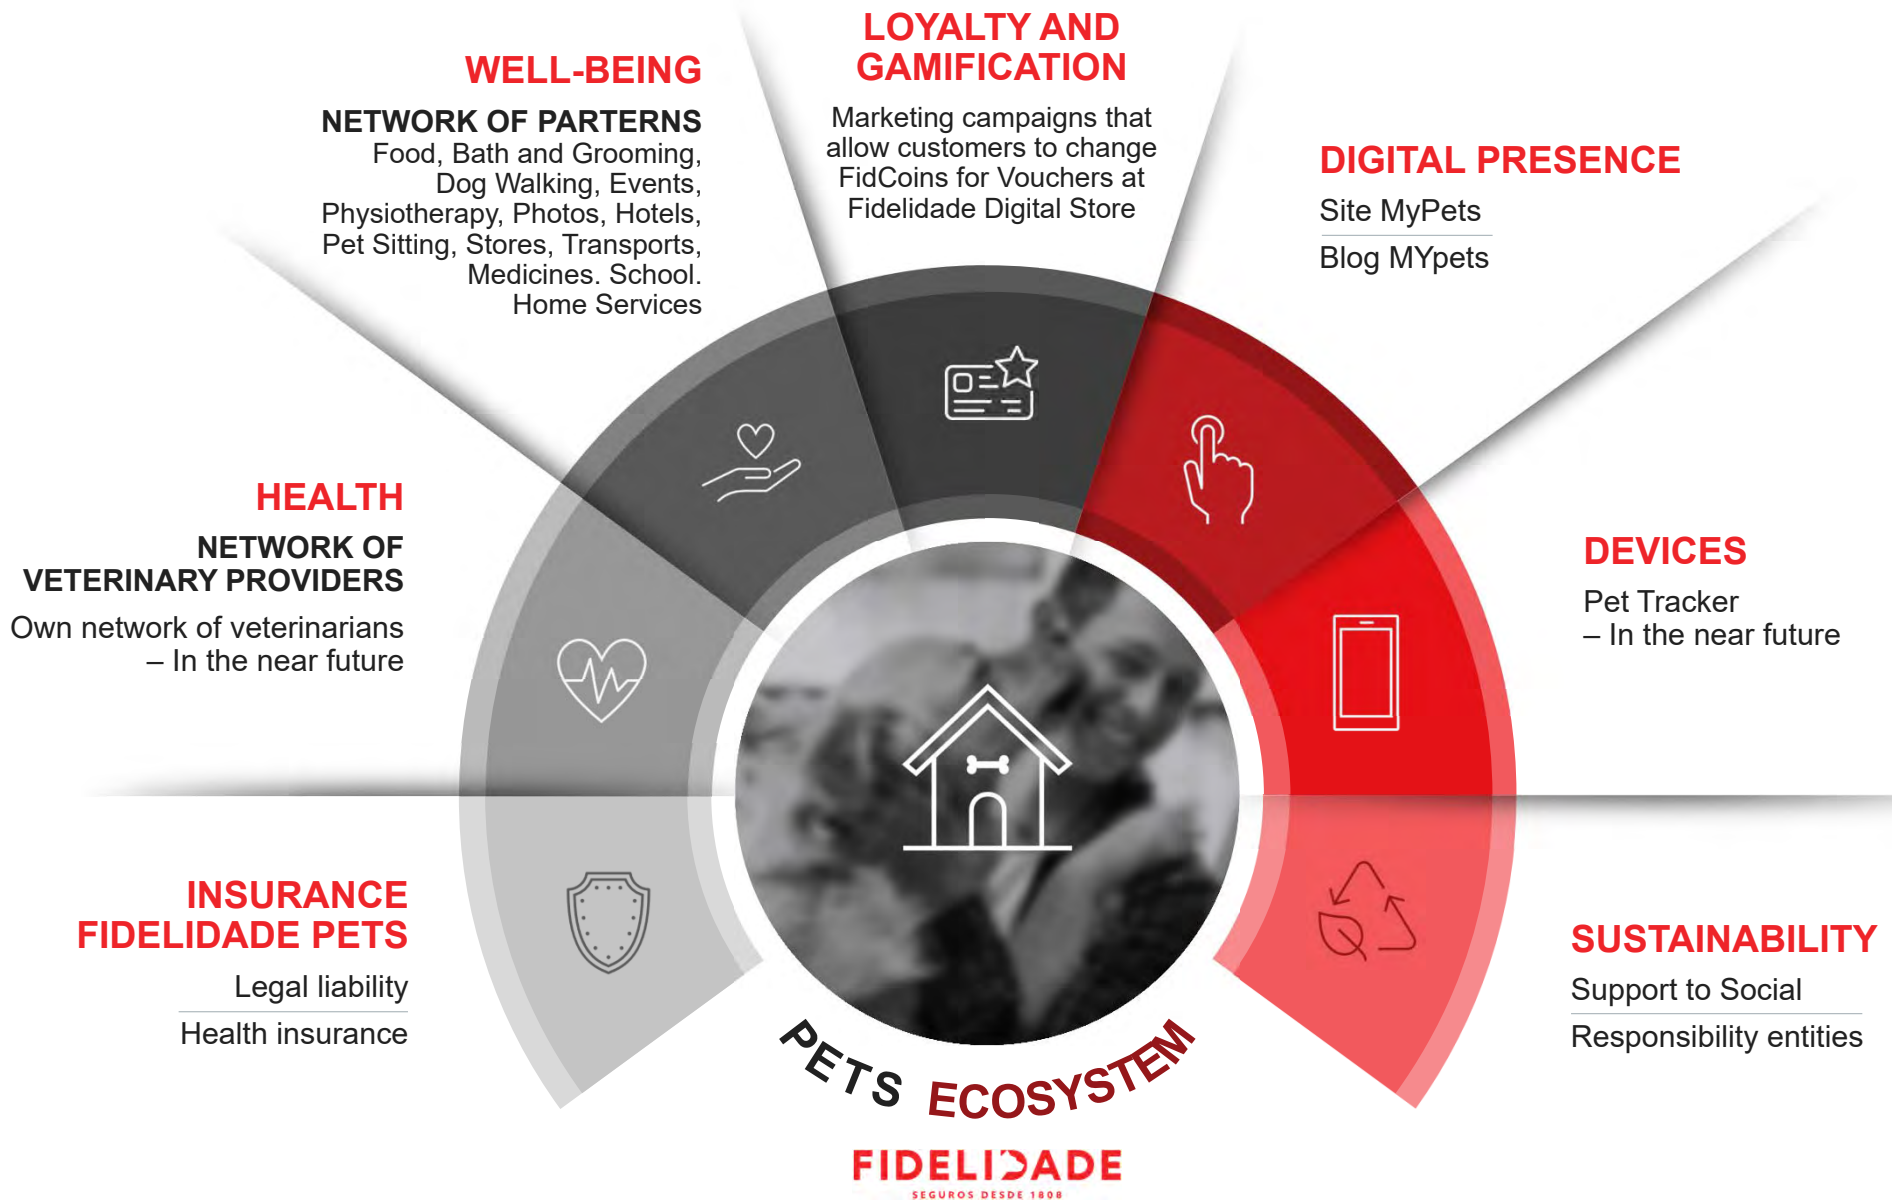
WELL-BEING

NETWORK OF PARTERNS
Food, Bath and Grooming, Dog Walking, Events, Physiotherapy, Photos, Hotels, Pet Sitting, Stores, Transports, Medicines. School. Home Services

LOYALTY AND GAMIFICATION

Marketing campaigns that allow customers to change FidCoins for Vouchers at Fidelidade Digital Store

DIGITAL PRESENCE

Site MyPets

Blog MYpets

HEALTH

NETWORK OF VETERINARY PROVIDERS

Own network of veterinarians – In the near future

DEVICES

Pet Tracker – In the near future

INSURANCE FIDELIDADE PETS

Legal liability

Health insurance

SUSTAINABILITY

Support to Social

Responsibility entities

PETS ECOSYSTEM

FIDELIDADE
SEGUROS DESDE 1808